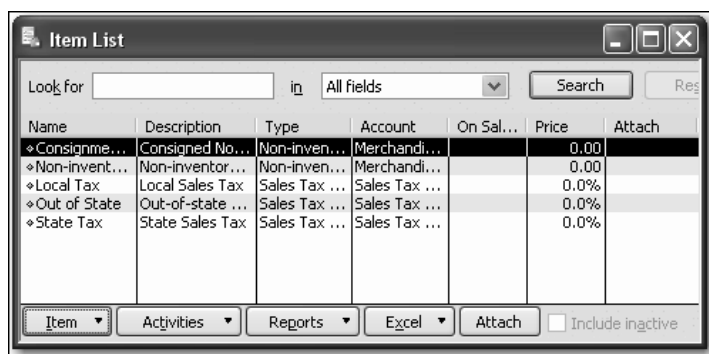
Item List

Look for  in All fields  Search  Res

| Name | Description | Type | Account | On Sal... | Price | Attach |
|---|---|---|---|---|---|---|
| ◆Consignme... | Consigned No... | Non-inven... | Merchandi... | | 0.00 | |
| ◆Non-invent... | Non-inventor... | Non-inven... | Merchandi... | | 0.00 | |
| ◆Local Tax | Local Sales Tax | Sales Tax ... | Sales Tax ... | | 0.0% | |
| ◆Out of State | Out-of-state ... | Sales Tax ... | Sales Tax ... | | 0.0% | |
| ◆State Tax | State Sales Tax | Sales Tax ... | Sales Tax ... | | 0.0% | |

Item ▼  Activities ▼  Reports ▼  Excel ▼  Attach  Include inactive